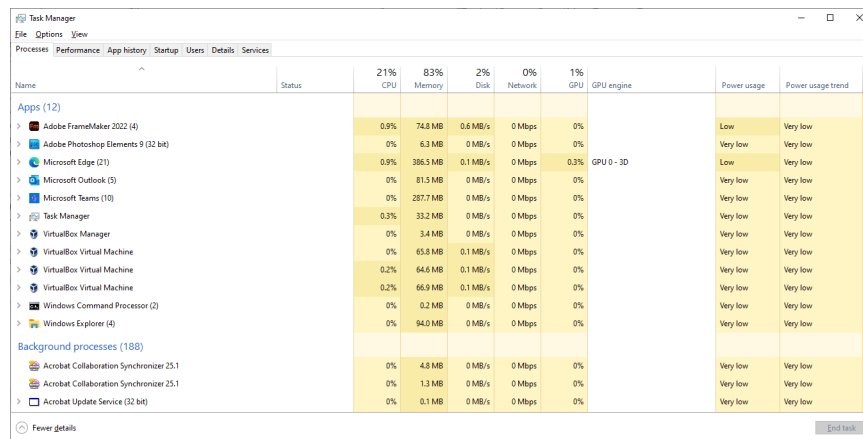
Task Manager

File Options View

Processes Performance App history Startup Users Details Services

| Name | Status | 21% CPU | 83% Memory | 2% Disk | 0% Network | 1% GPU | GPU engine | Power usage | Power usage trend |
|---|---|---|---|---|---|---|---|---|---|
| Apps (12) | | | | | | | | | |
| Adobe FrameMaker 2022 (4) | | 0.9% | 74.8 MB | 0.6 MB/s | 0 Mbps | 0% | | Low | Very low |
| Adobe Photoshop Elements 9 (32 bit) | | 0% | 6.3 MB | 0 MB/s | 0 Mbps | 0% | | Very low | Very low |
| Microsoft Edge (21) | | 0.9% | 386.5 MB | 0.1 MB/s | 0 Mbps | 0.3% | GPU 0 - 3D | Low | Very low |
| Microsoft Outlook (5) | | 0% | 81.5 MB | 0 MB/s | 0 Mbps | 0% | | Very low | Very low |
| Microsoft Teams (10) | | 0% | 287.7 MB | 0 MB/s | 0 Mbps | 0% | | Very low | Very low |
| Task Manager | | 0.3% | 33.2 MB | 0 MB/s | 0 Mbps | 0% | | Very low | Very low |
| VirtualBox Manager | | 0% | 3.4 MB | 0 MB/s | 0 Mbps | 0% | | Very low | Very low |
| VirtualBox Virtual Machine | | 0% | 65.8 MB | 0.1 MB/s | 0 Mbps | 0% | | Very low | Very low |
| VirtualBox Virtual Machine | | 0.2% | 64.6 MB | 0.1 MB/s | 0 Mbps | 0% | | Very low | Very low |
| VirtualBox Virtual Machine | | 0.2% | 66.9 MB | 0.1 MB/s | 0 Mbps | 0% | | Very low | Very low |
| Windows Command Processor (2) | | 0% | 0.2 MB | 0 MB/s | 0 Mbps | 0% | | Very low | Very low |
| Windows Explorer (4) | | 0% | 94.0 MB | 0 MB/s | 0 Mbps | 0% | | Very low | Very low |
| Background processes (188) | | | | | | | | | |
| Acrobat Collaboration Synchronizer 25.1 | | 0% | 4.8 MB | 0 MB/s | 0 Mbps | 0% | | Very low | Very low |
| Acrobat Collaboration Synchronizer 25.1 | | 0% | 1.3 MB | 0 MB/s | 0 Mbps | 0% | | Very low | Very low |
| Acrobat Update Service (32 bit) | | 0% | 0.1 MB | 0 MB/s | 0 Mbps | 0% | | Very low | Very low |

Fewer details

End task